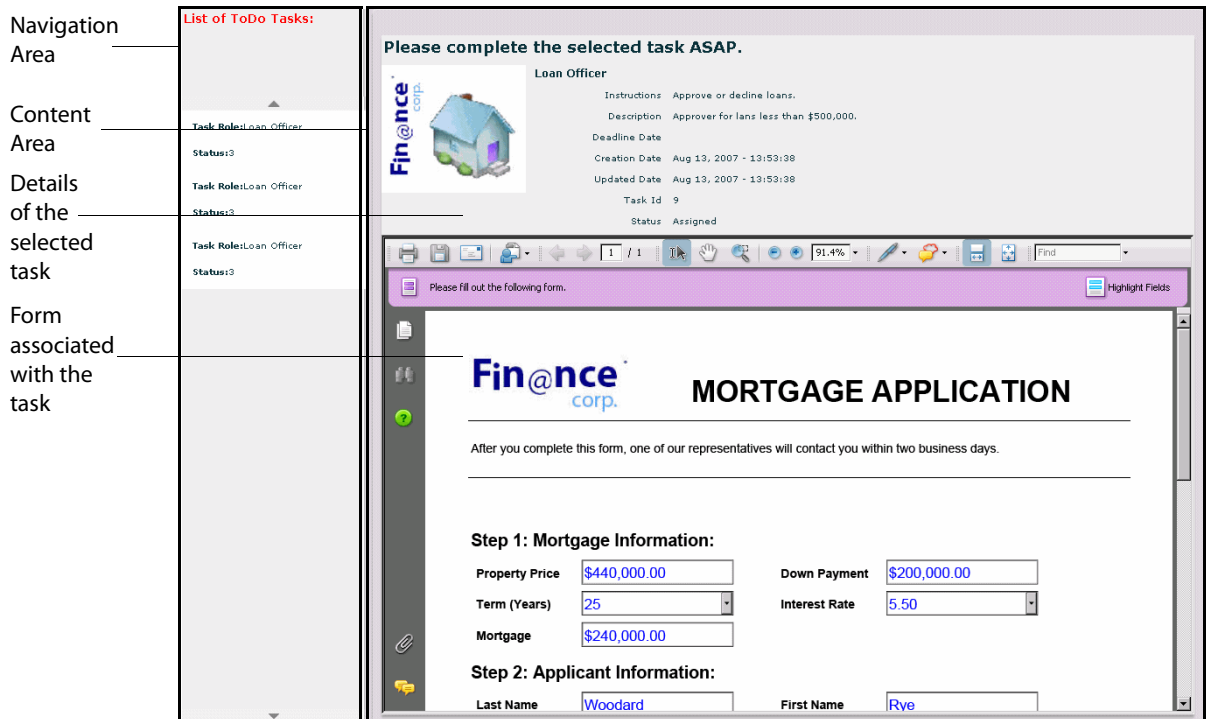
Navigation Area

Content Area

Details of the selected task

Form associated with the task

List of ToDo Tasks:

Task Role:Loan Officer

Status:3

Task Role:Loan Officer

Status:3

Task Role:Loan Officer

Status:3

Please complete the selected task ASAP.

Fin@nce corp.

Loan Officer

Instructions Approve or decline loans.

Description Approver for lans less than $500,000.

Deadline Date

Creation Date Aug 13, 2007 - 13:53:38

Updated Date Aug 13, 2007 - 13:53:38

Task Id 9

Status Assigned

1 / 1 91.4% Find

Please fill out the following form.

Highlight Fields

Fin@nce corp.

MORTGAGE APPLICATION

After you complete this form, one of our representatives will contact you within two business days.

Step 1: Mortgage Information:

| Property Price | $440,000.00 | Down Payment | $200,000.00 |
|---|---|---|---|
| Term (Years) | 25 | Interest Rate | 5.50 |
| Mortgage | $240,000.00 | | |

Step 2: Applicant Information:

| Last Name | Woodard | First Name | Rye |
|---|---|---|---|